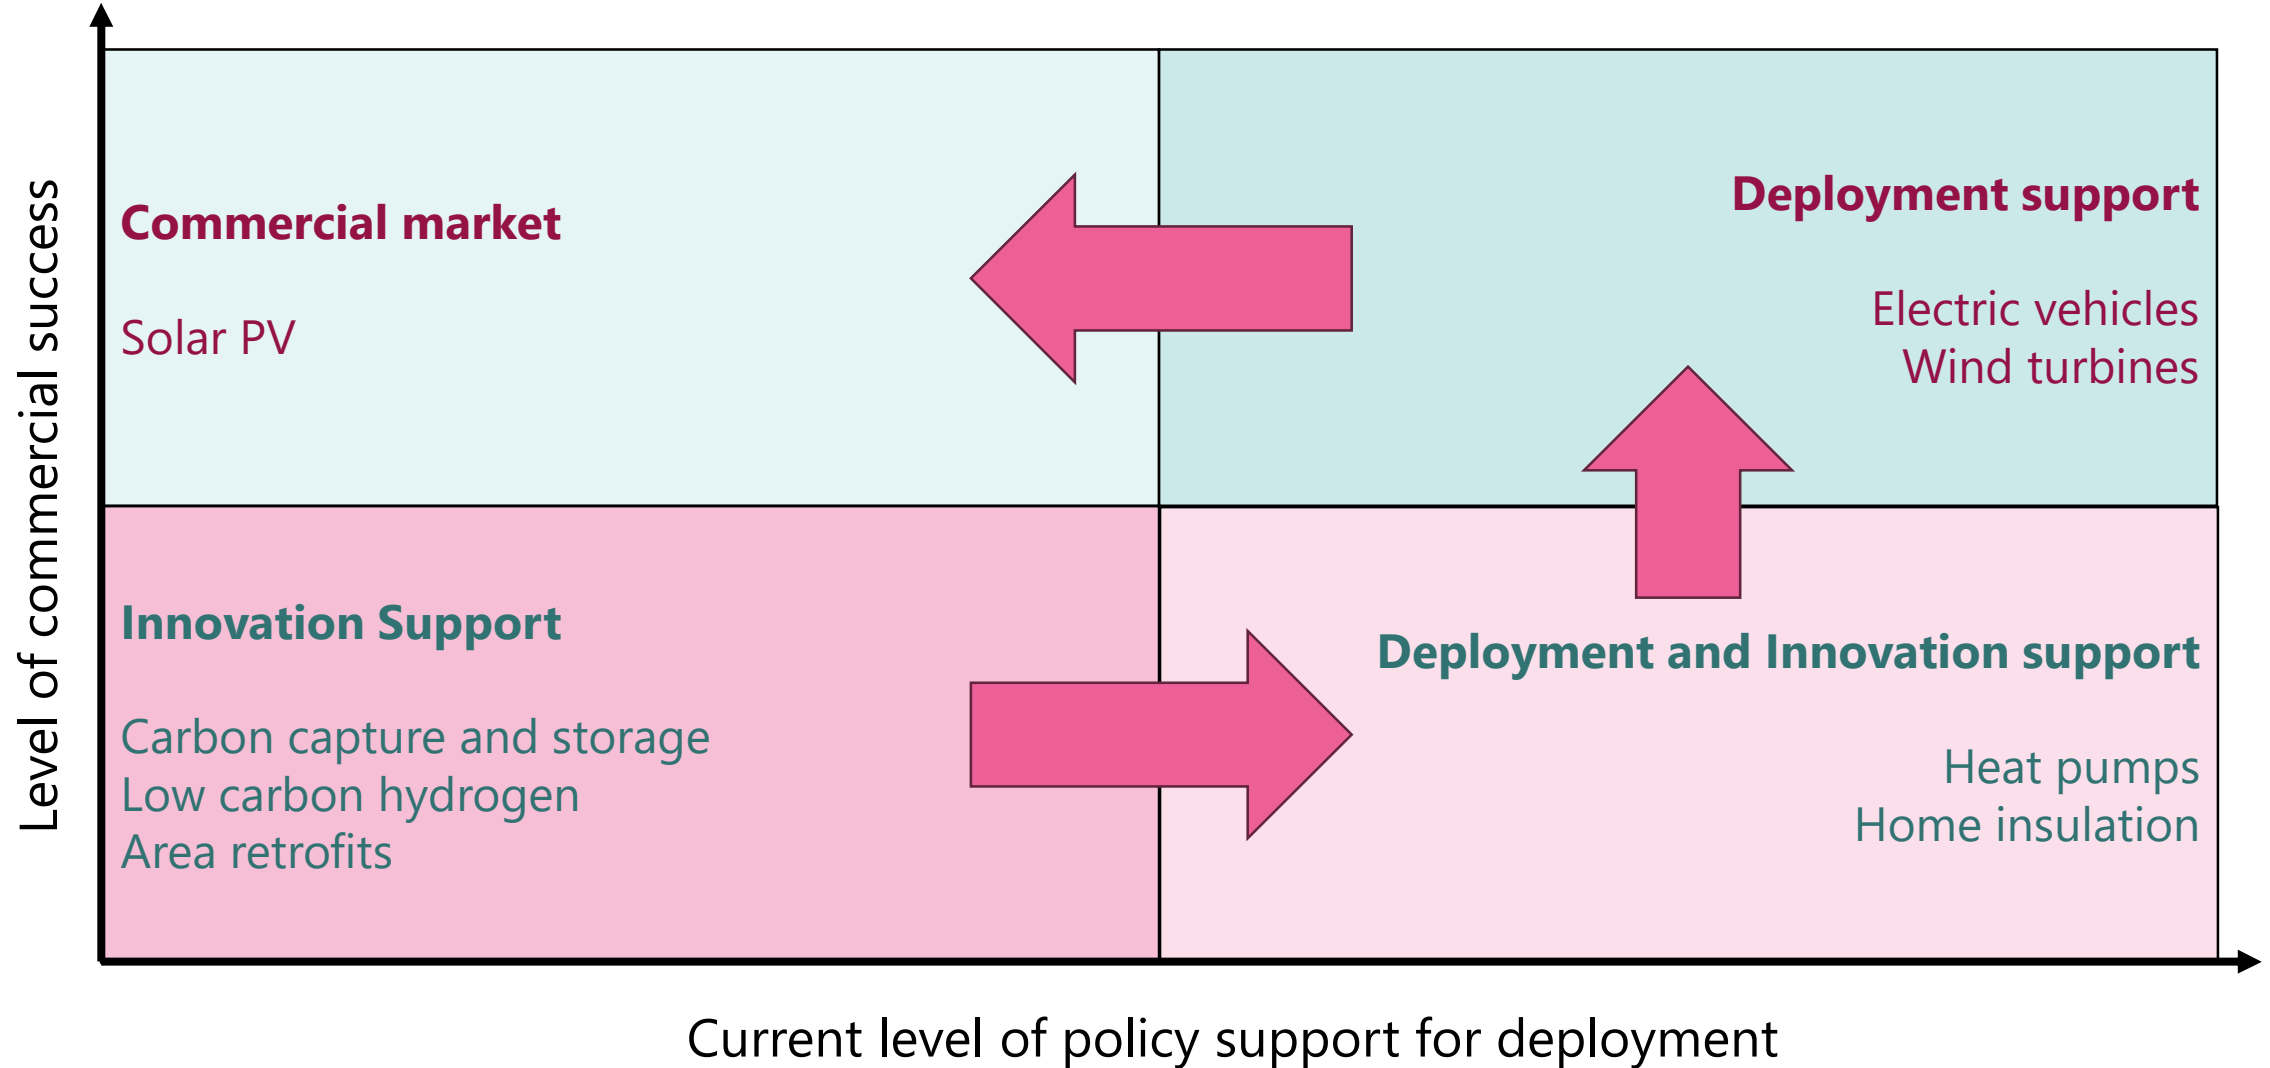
Level of commercial success

Commercial market

Solar PV

Deployment support

Electric vehicles
Wind turbines

Innovation Support

Carbon capture and storage
Low carbon hydrogen
Area retrofits

Deployment and Innovation support

Heat pumps
Home insulation

Current level of policy support for deployment